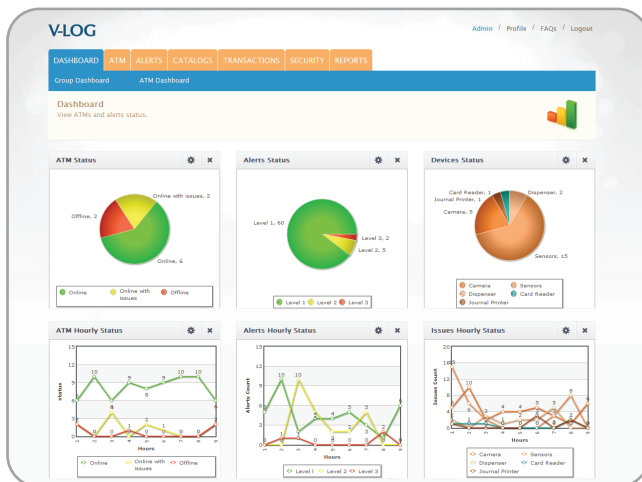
V-LOG

Admin / Profile / FAQs / Logout

DASHBOARD ATM ALERTS CATALOGS TRANSACTIONS SECURITY REPORTS

Group Dashboard ATM Dashboard

Dashboard
View ATMs and alerts status.

ATM Status

Online with issues, 2
Offline, 2
Online, 6

Online Online with issues Offline

Alerts Status

Level 1, 60
Level 2, 2
Level 2, 5

Level 1 Level 2 Level 3

Devices Status

Card Reader, 1
Journal Printer, 1
Dispenser, 2
Camera, 5
Sensors, 15

Camera Sensors Dispenser Card Reader Journal Printer

ATM Hourly Status

13 11 9 7 5 3 1

status

10 9 8 9 10 10 6 3 2 1 0

Hours

Online Online with issues Offline

Alerts Hourly Status

13 11 9 7 5 3 1

Alerts Count

10 10 6 5 5 4 3 2 1 0

Hours

Level l Level 2 Level 3

Issues Hourly Status

20 15 10 5 0

Issues Count

15 10 8 6 5 5 4 3 2 1 0

Hours

Camera Sensors Dispenser Card Reader Journal Printer